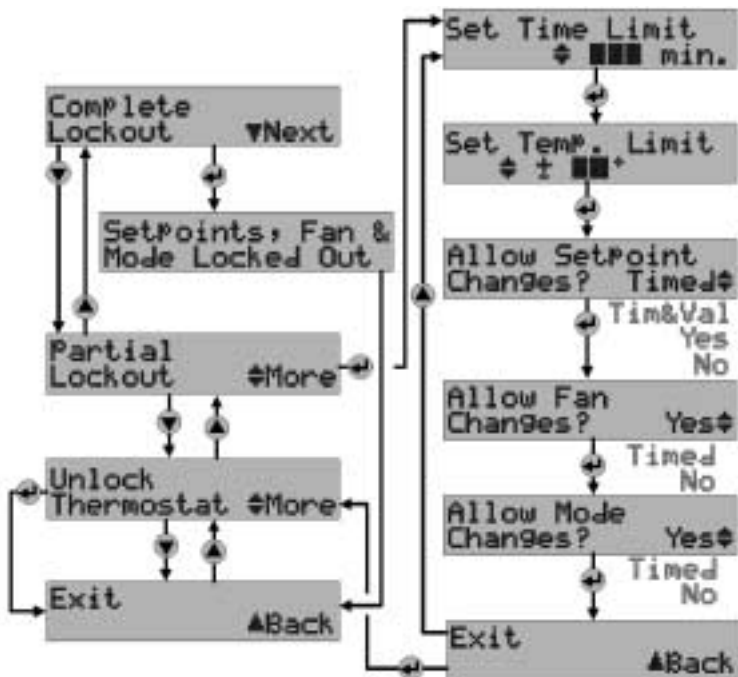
Complete Lockout ▼Next

Setpoints, Fan & Mode Locked Out

Partial Lockout ♦More

Unlock Thermostat ♦More

Exit ▲Back

Set Time Limit ♦ ■■■ min.

Set Temp. Limit ♦ ± ■■°

Allow Setpoint Changes? Timed♦

Tim&Val
Yes
No

Allow Fan Changes? Yes♦

Timed
No

Allow Mode Changes? Yes♦

Timed
No

Exit ▲Back